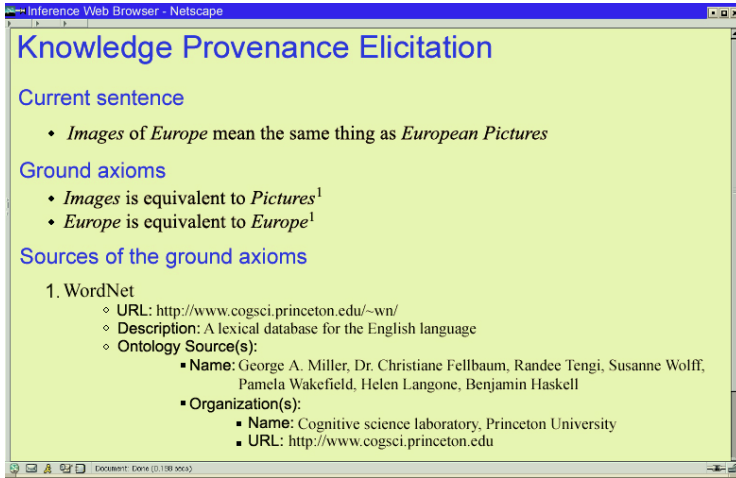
Inference Web Browser - Netscape

Knowledge Provenance Elicitation

Current sentence

- *Images* of *Europe* mean the same thing as *European Pictures*

Ground axioms

- *Images* is equivalent to *Pictures*$^1$
- *Europe* is equivalent to *Europe*$^1$

Sources of the ground axioms

1. WordNet
   - URL: http://www.cogsci.princeton.edu/~wn/
   - Description: A lexical database for the English language
   - Ontology Source(s):
     - Name: George A. Miller, Dr. Christiane Fellbaum, Randee Tengi, Susanne Wolff, Pamela Wakefield, Helen Langone, Benjamin Haskell
     - Organization(s):
       - Name: Cognitive science laboratory, Princeton University
       - URL: http://www.cogsci.princeton.edu

Document: Done (0.198 secs)